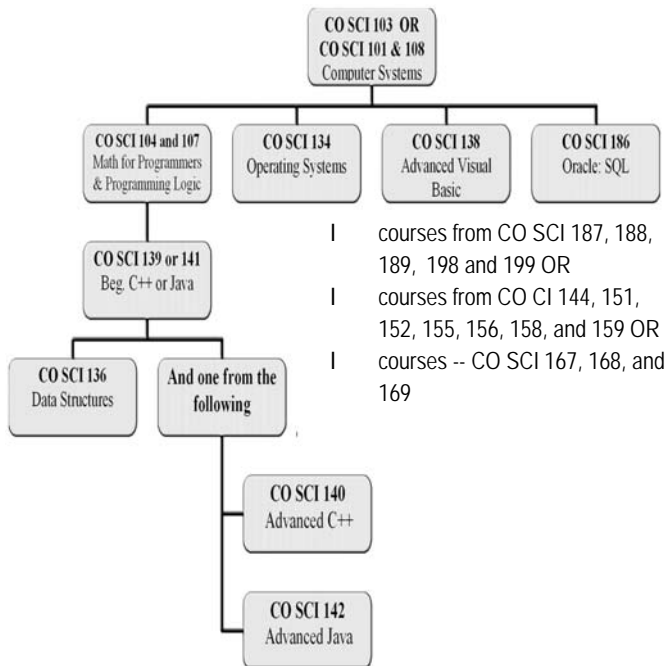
CO SCI 103 OR
CO SCI 101 & 108
Computer Systems

CO SCI 104 and 107
Math for Programmers & Programming Logic

CO SCI 134
Operating Systems

CO SCI 138
Advanced Visual Basic

CO SCI 186
Oracle: SQL

l courses from CO SCI 187, 188, 189, 198 and 199 OR
l courses from CO CI 144, 151, 152, 155, 156, 158, and 159 OR
l courses -- CO SCI 167, 168, and 169

CO SCI 139 or 141
Beg. C++ or Java

CO SCI 136
Data Structures

And one from the following

CO SCI 140
Advanced C++

CO SCI 142
Advanced Java